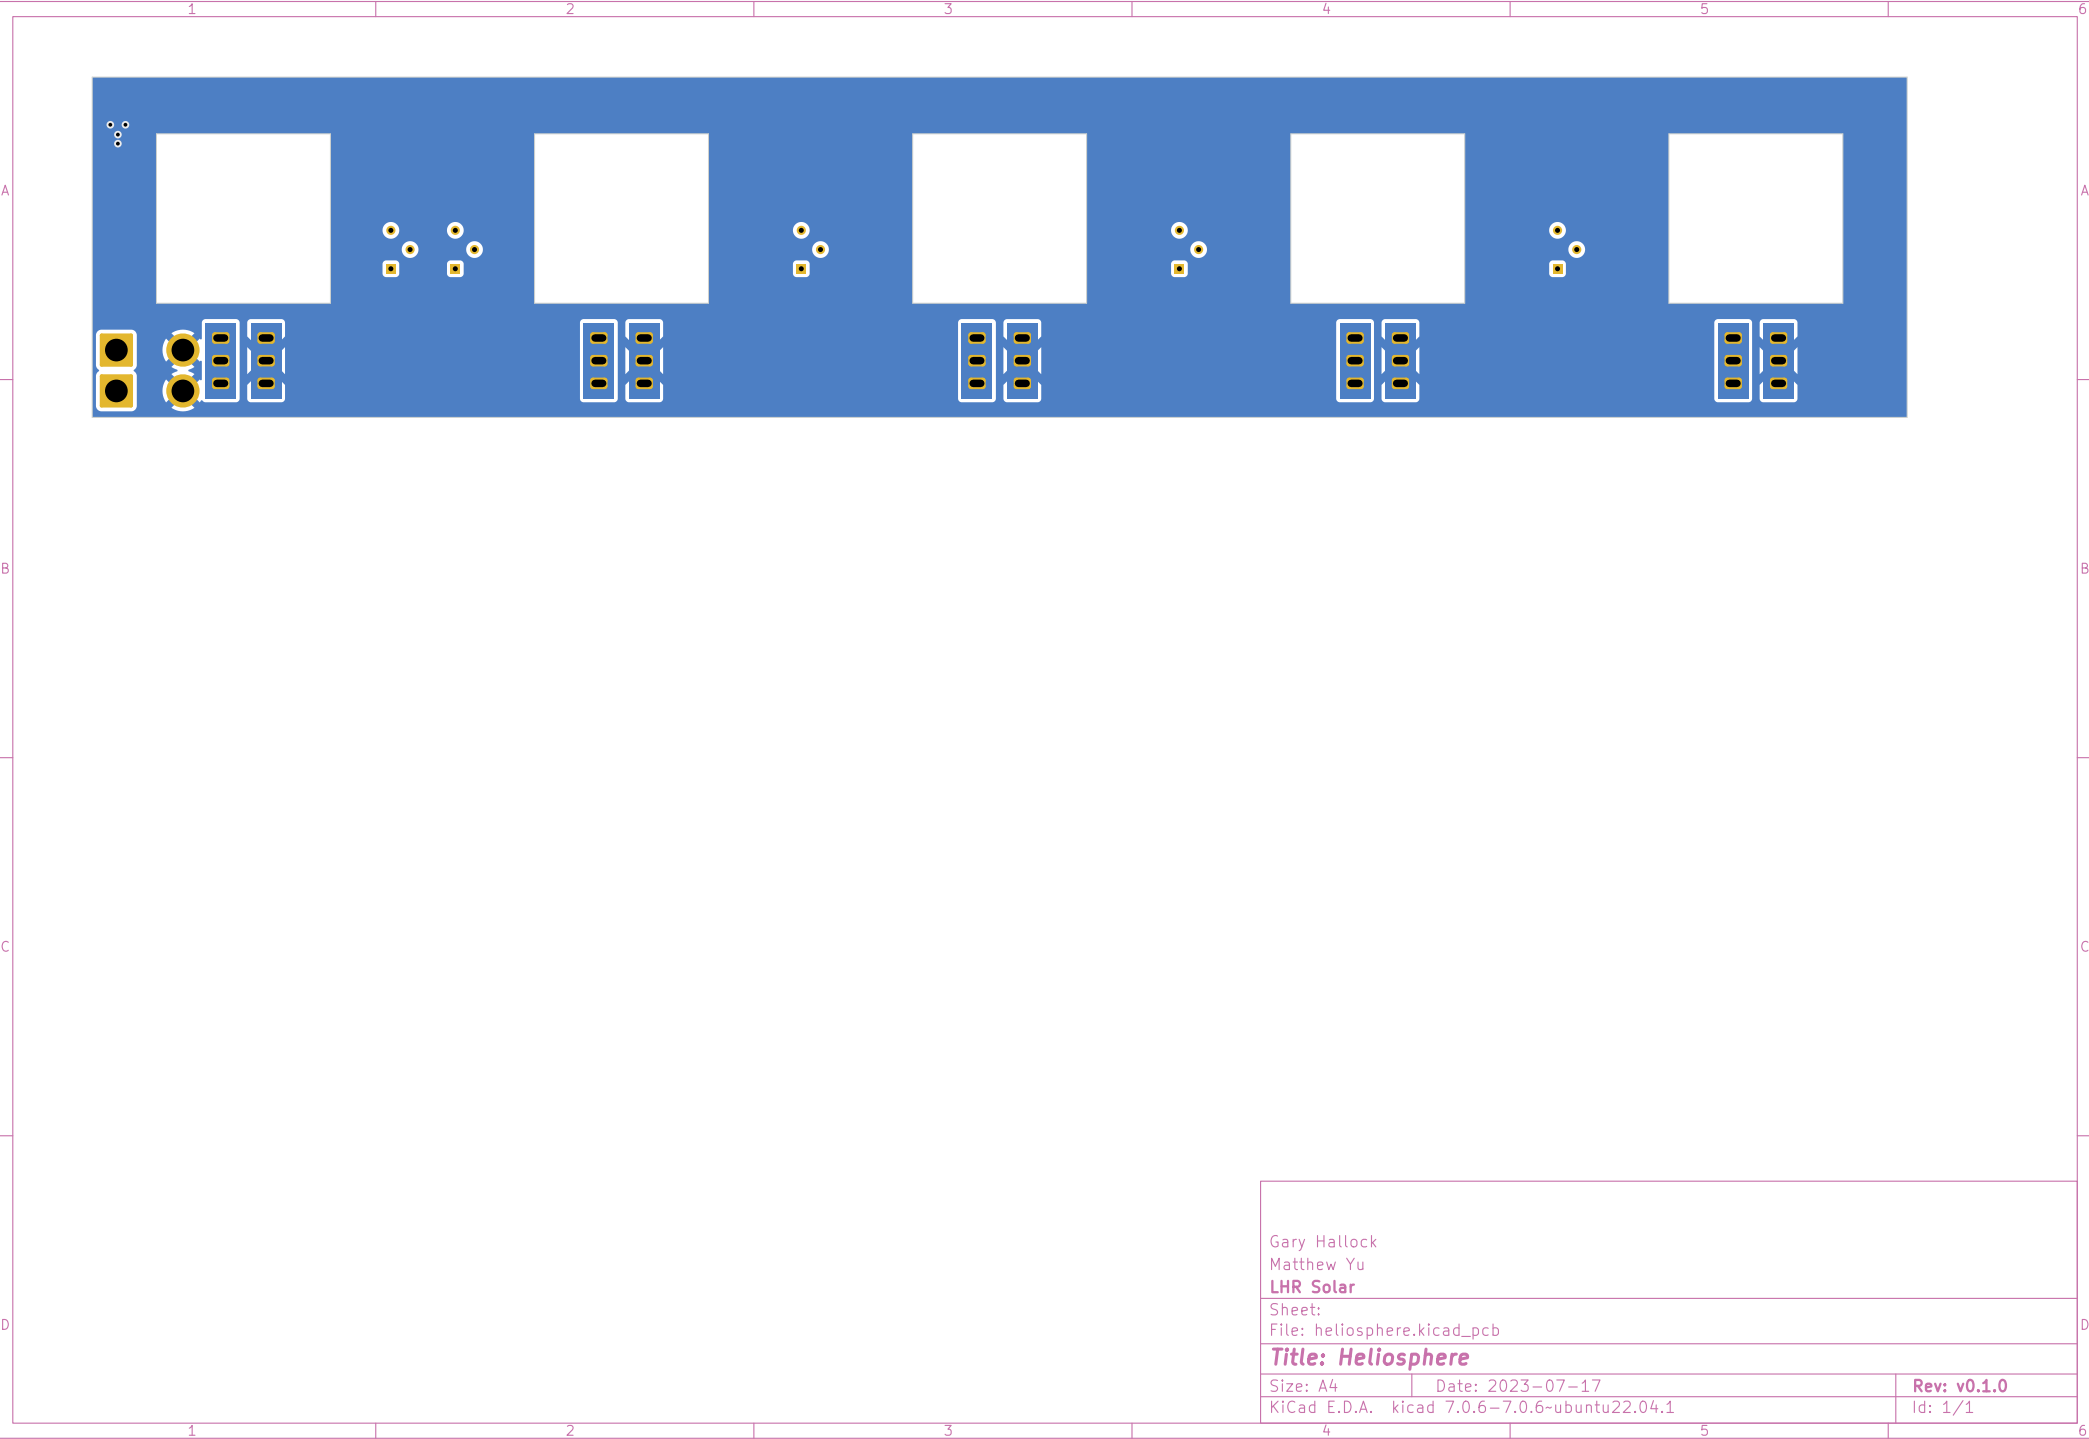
1 2 3 4 5 6

A

B

C

D

Gary Hallock
Matthew Yu
LHR Solar
Sheet:
File: heliosphere.kicad_pcb

Title: Heliosphere

| Size: A4 | Date: 2023-07-17 | Rev: v0.1.0 |
|---|---|---|
| KiCad E.D.A. kicad 7.0.6-7.0.6-ubuntu22.04.1 | | Id: 1/1 |

1 2 3 4 5 6

A

B

C

D